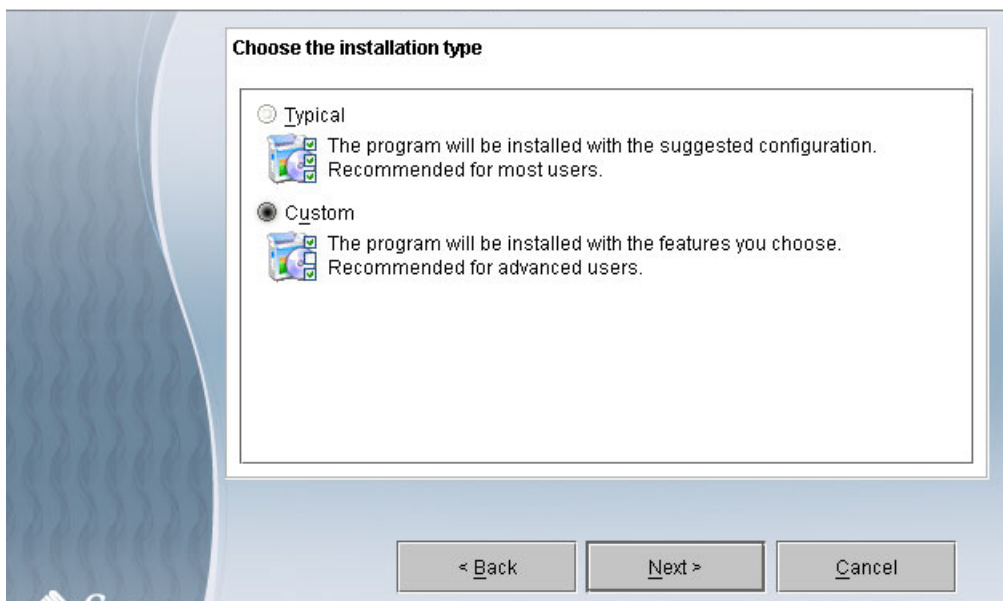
Choose the installation type

Typical

The program will be installed with the suggested configuration. Recommended for most users.

Custom

The program will be installed with the features you choose. Recommended for advanced users.

< Back

Next >

Cancel